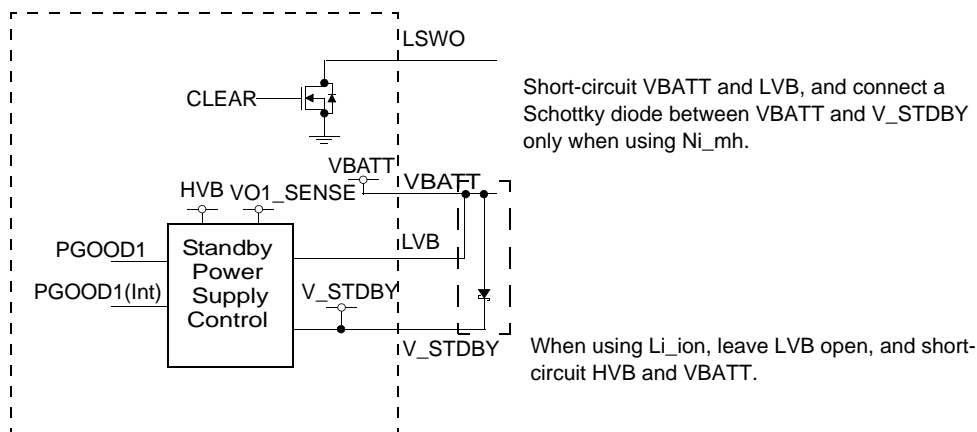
LSWO

CLEAR

Short-circuit VBATT and LVB, and connect a Schottky diode between VBATT and V_STDBY only when using Ni_mh.

VBATT

HVB

VO1_SENSE

VBATT

PGOOD1

Standby Power Supply Control

LVB

PGOOD1(Int)

V_STDBY

V_STDBY

When using Li_ion, leave LVB open, and short-circuit HVB and VBATT.